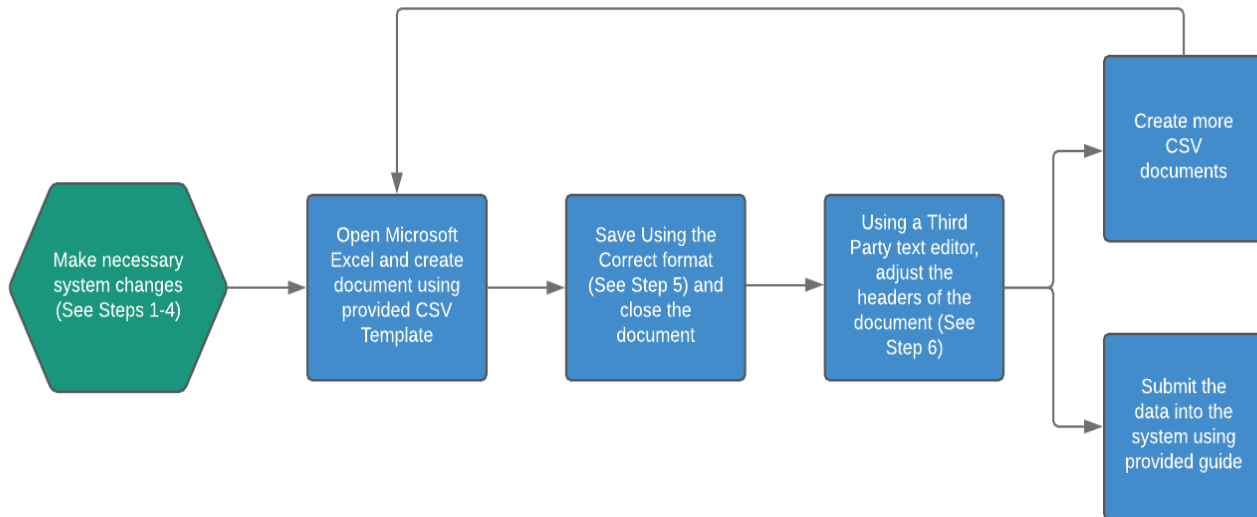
Make necessary system changes (See Steps 1-4)

Open Microsoft Excel and create document using provided CSV Template

Save Using the Correct format (See Step 5) and close the document

Using a Third Party text editor, adjust the headers of the document (See Step 6)

Create more CSV documents

Submit the data into the system using provided guide